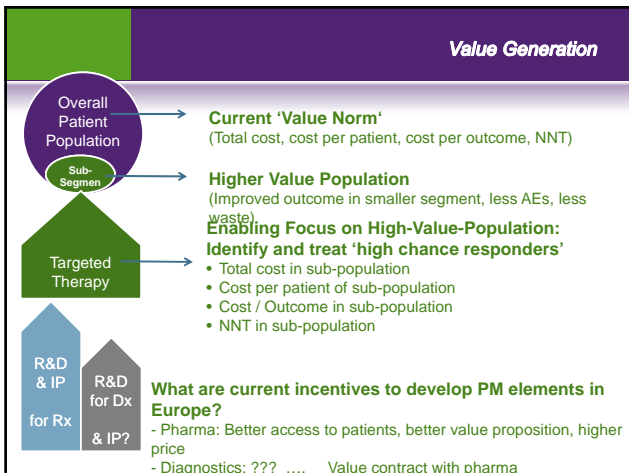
Value Generation

Overall Patient Population

Sub-Segmen

Current ‘Value Norm‘
(Total cost, cost per patient, cost per outcome, NNT)

Higher Value Population
(Improved outcome in smaller segment, less AEs, less waste)

Targeted Therapy

Enabling Focus on High-Value-Population: Identify and treat ‘high chance responders’
• Total cost in sub-population
• Cost per patient of sub-population
• Cost / Outcome in sub-population
• NNT in sub-population

R&D & IP for Rx

R&D for Dx & IP?

What are current incentives to develop PM elements in Europe?
- Pharma: Better access to patients, better value proposition, higher price
- Diagnostics: ??? …. Value contract with pharma